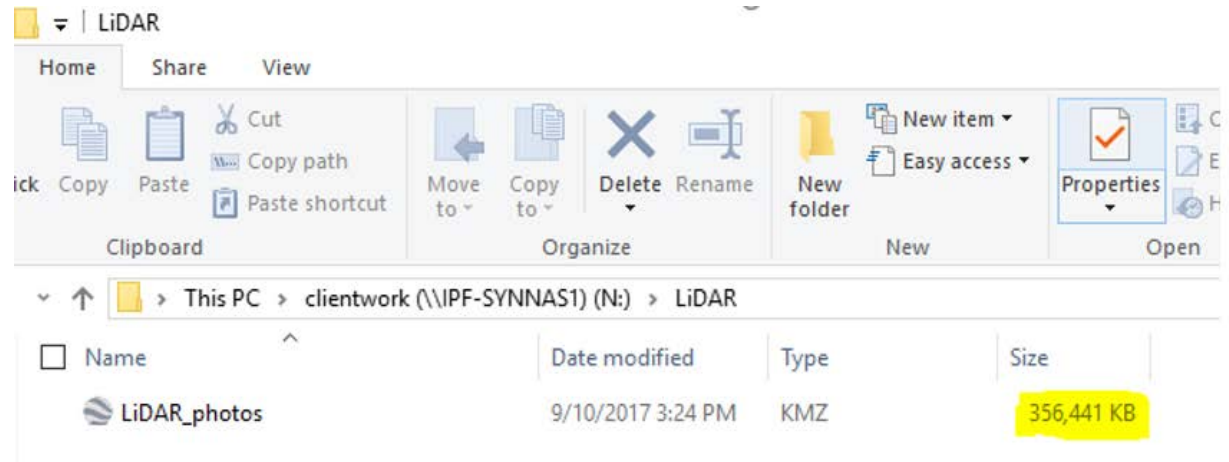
LiDAR

Home Share View

ick Copy Paste

Cut
Copy path
Paste shortcut

Clipboard

Move to
Copy to
Delete
Rename

Organize

New folder
New item
Easy access

New

Properties

Open

This PC > clientwork (\\IPF-SYNNAS1) (N:) > LiDAR

| Name | Date modified | Type | Size |
|---|---|---|---|
| LiDAR_photos | 9/10/2017 3:24 PM | KMZ | 356,441 KB |